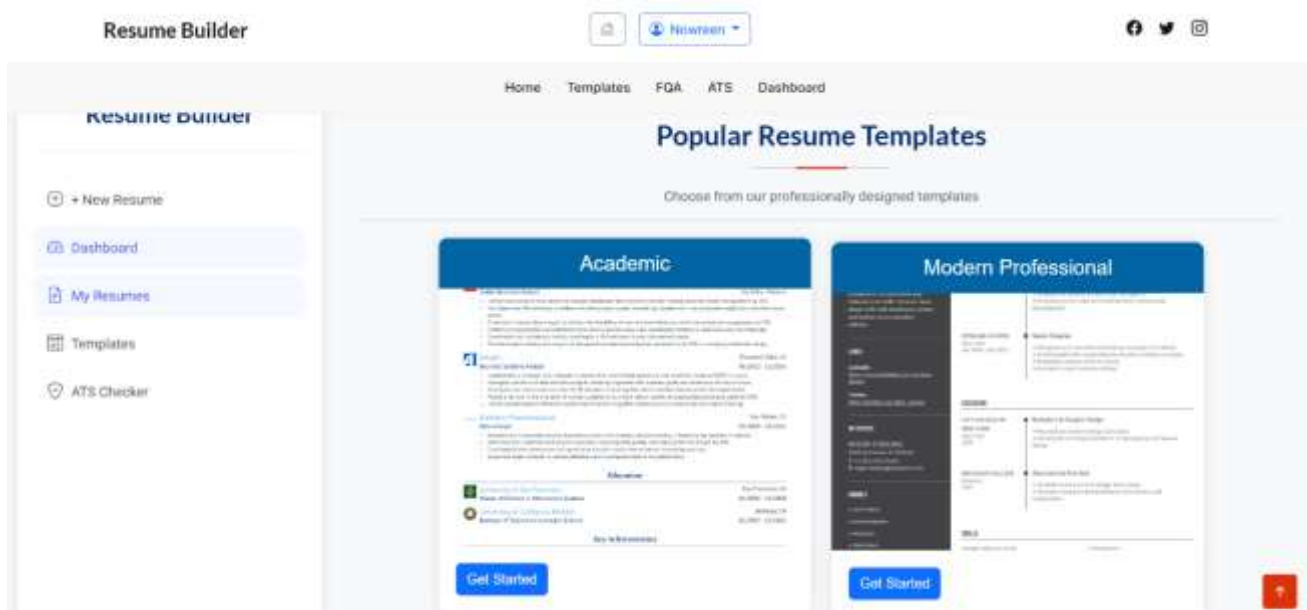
Resume Builder

Nowreen

Home Templates FQA ATS Dashboard

Resume Builder

+ New Resume

Dashboard

My Resumes

Templates

ATS Checker

Popular Resume Templates

Choose from our professionally designed templates

Academic

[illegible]

Education

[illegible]

Get Started

Modern Professional

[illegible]

Get Started